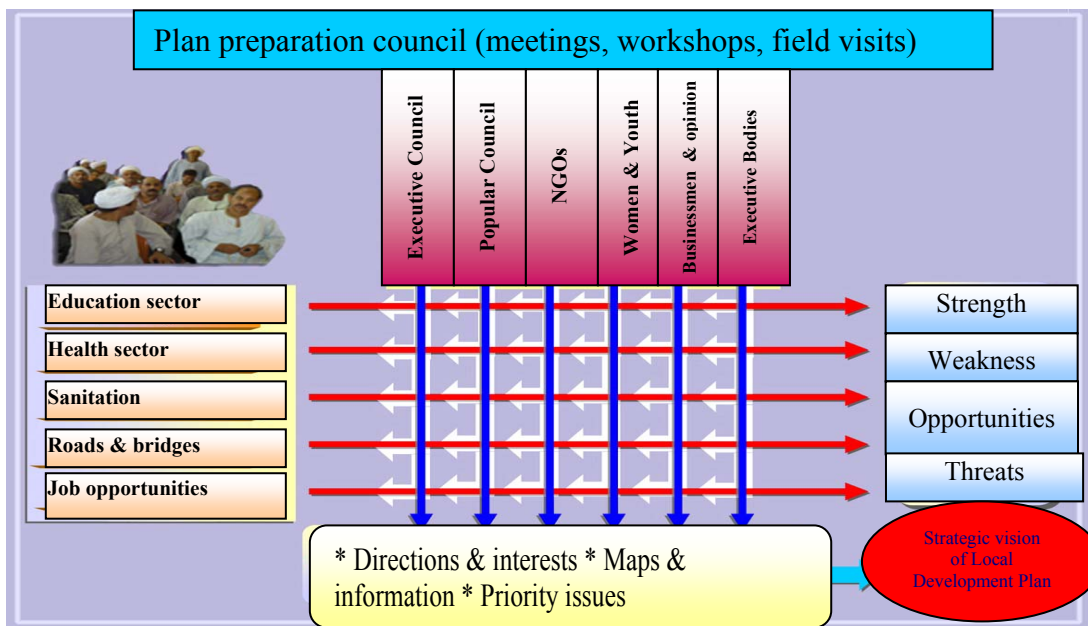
Plan preparation council (meetings, workshops, field visits)

Executive Council

Popular Council

NGOs

Women & Youth

Businessmen & opinion

Executive Bodies

Education sector

Health sector

Sanitation

Roads & bridges

Job opportunities

Strength

Weakness

Opportunities

Threats

* Directions & interests * Maps & information * Priority issues

Strategic vision of Local Development Plan